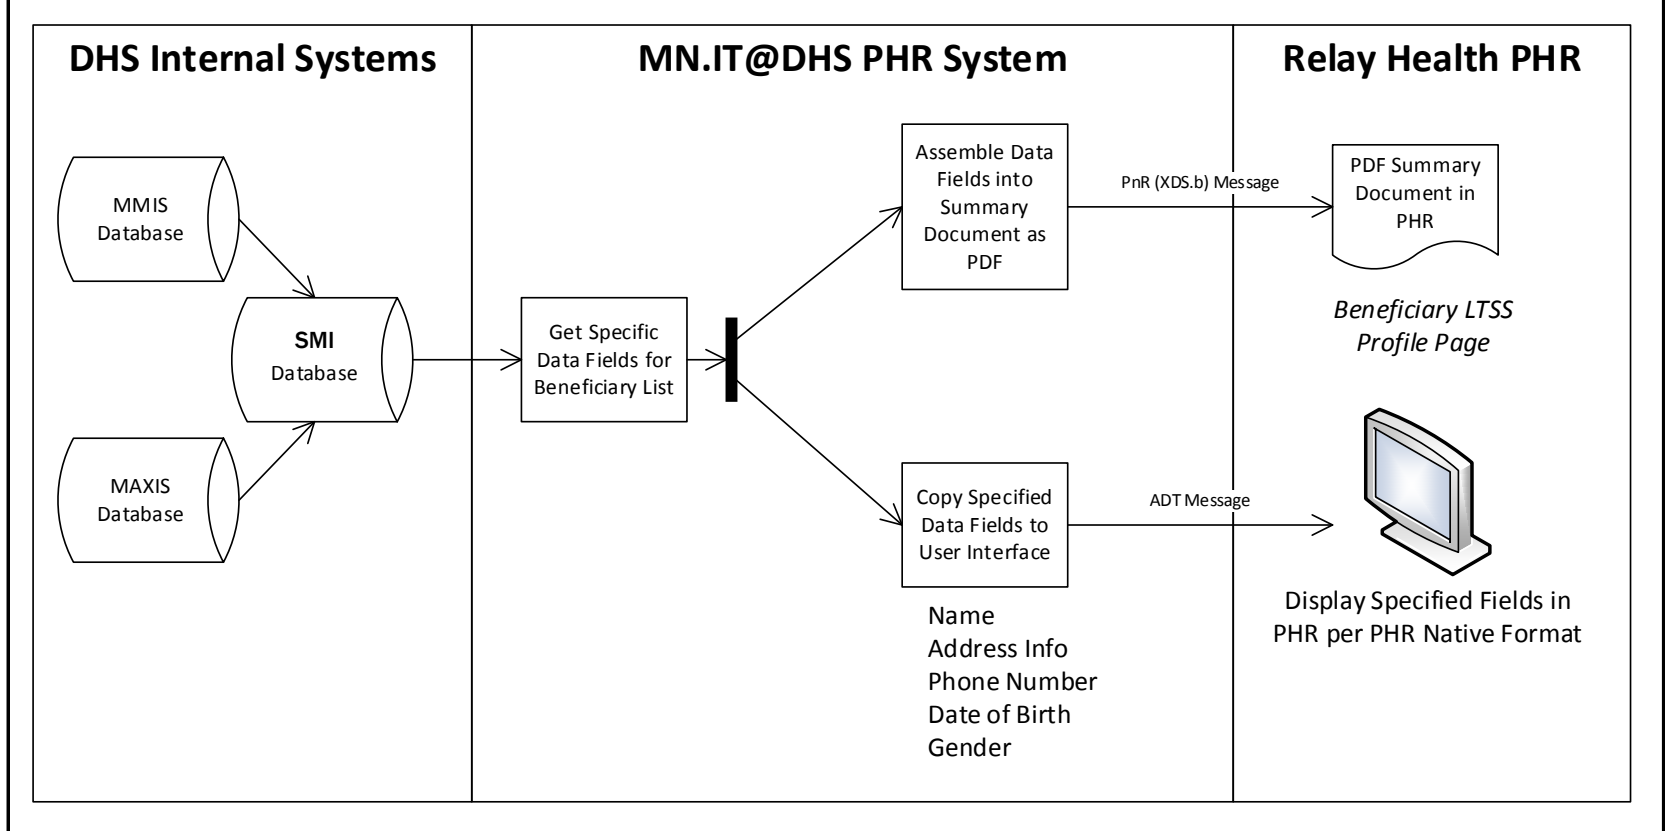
DHS Internal Systems

MN.IT@DHS PHR System

Relay Health PHR

MMIS Database

SMI Database

MAXIS Database

Get Specific Data Fields for Beneficiary List

Assemble Data Fields into Summary Document as PDF

PnR (XDS.b) Message

PDF Summary Document in PHR

*Beneficiary LTSS Profile Page*

Copy Specified Data Fields to User Interface

ADT Message

Name
Address Info
Phone Number
Date of Birth
Gender

Display Specified Fields in PHR per PHR Native Format